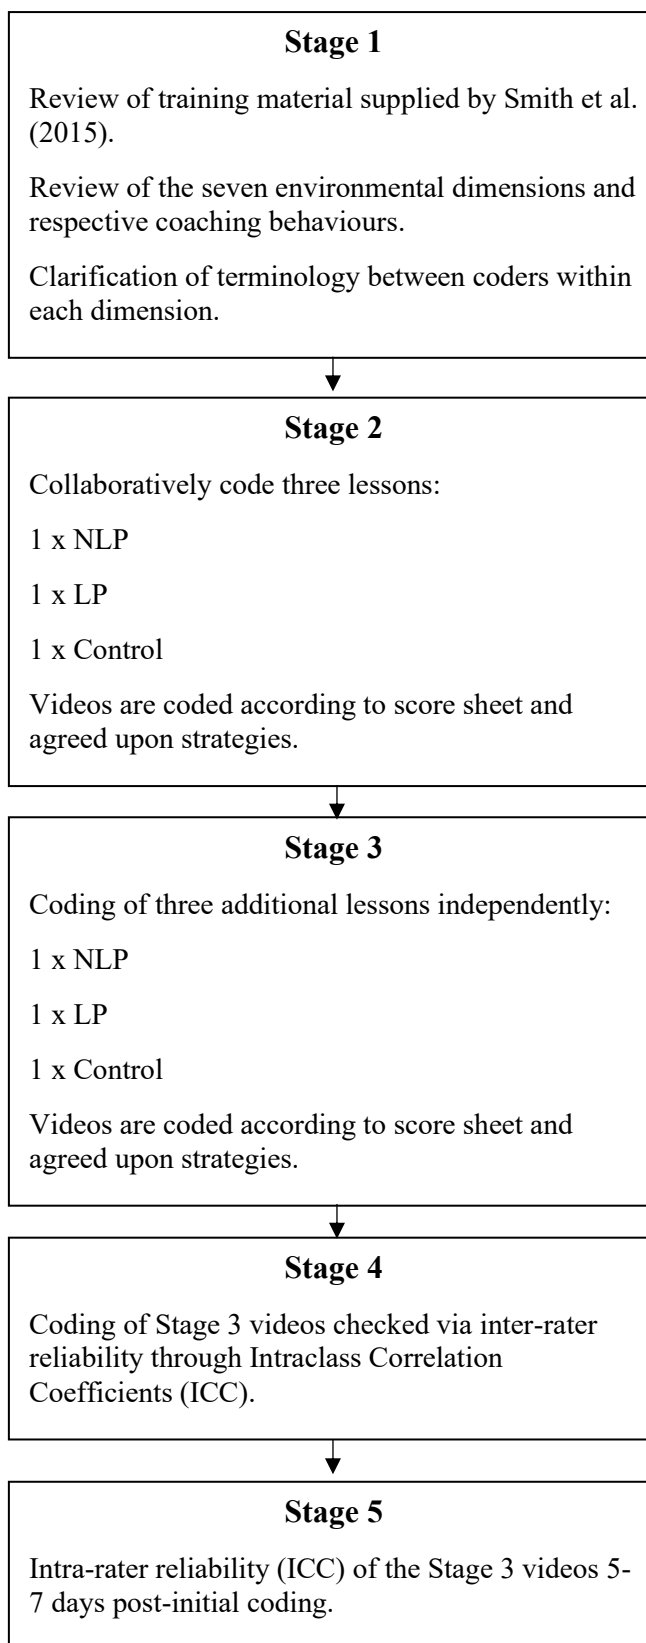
Stage 1

Review of training material supplied by Smith et al. (2015).

Review of the seven environmental dimensions and respective coaching behaviours.

Clarification of terminology between coders within each dimension.

Stage 2

Collaboratively code three lessons:

1 x NLP

1 x LP

1 x Control

Videos are coded according to score sheet and agreed upon strategies.

Stage 3

Coding of three additional lessons independently:

1 x NLP

1 x LP

1 x Control

Videos are coded according to score sheet and agreed upon strategies.

Stage 4

Coding of Stage 3 videos checked via inter-rater reliability through Intraclass Correlation Coefficients (ICC).

Stage 5

Intra-rater reliability (ICC) of the Stage 3 videos 5-7 days post-initial coding.